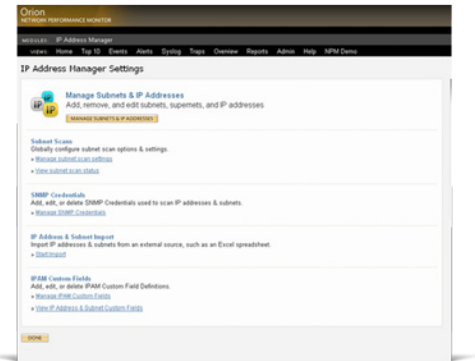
Orion
NETWORK PERFORMANCE MONITOR

MODULES IP Address Manager

VIEWS Home Top 10 Events Alerts Syslog Traps Overview Reports Admin Help NPM Demo

IP Address Manager Settings

Manage Subnets & IP Addresses
Add, remove, and edit subnets, supernets, and IP addresses
MANAGE SUBNETS & IP ADDRESSES

Subnet Scans
Globally configure subnet scan options & settings.
» Manage subnet scan settings
» View subnet scan status

SNMP Credentials
Add, edit, or delete SNMP Credentials used to scan IP addresses & subnets.
» Manage SNMP Credentials

IP Address & Subnet Import
Import IP addresses & subnets from an external source, such as an Excel spreadsheet.
» Start import

IPAM Custom Fields
Add, edit, or delete IPAM Custom Field Definitions.
» Manage IPAM Custom Fields
» View IP Address & Subnet Custom Fields

DONE